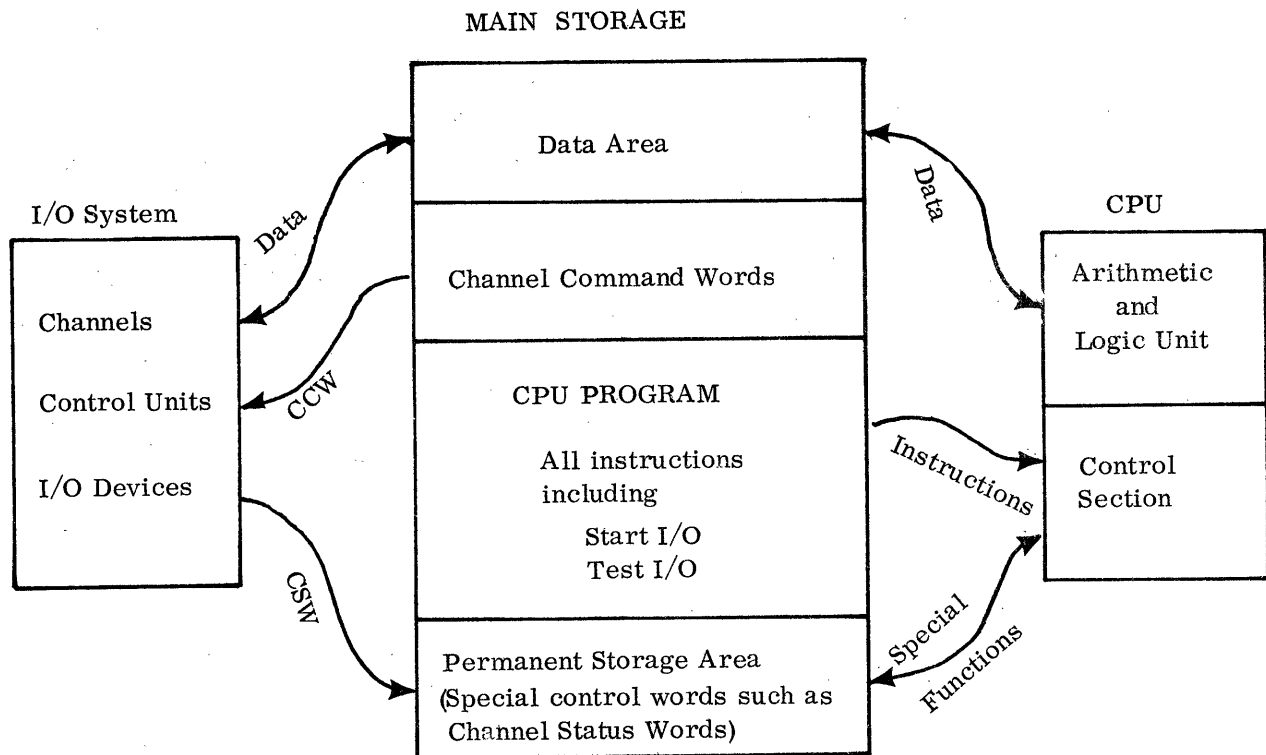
MAIN STORAGE

I/O System

Channels

Control Units

I/O Devices

Data

CCW

CSW

Data Area

Channel Command Words

CPU PROGRAM

All instructions including

Start I/O

Test I/O

Permanent Storage Area (Special control words such as Channel Status Words)

Data

Instructions

Special Functions

CPU

Arithmetic and Logic Unit

Control Section